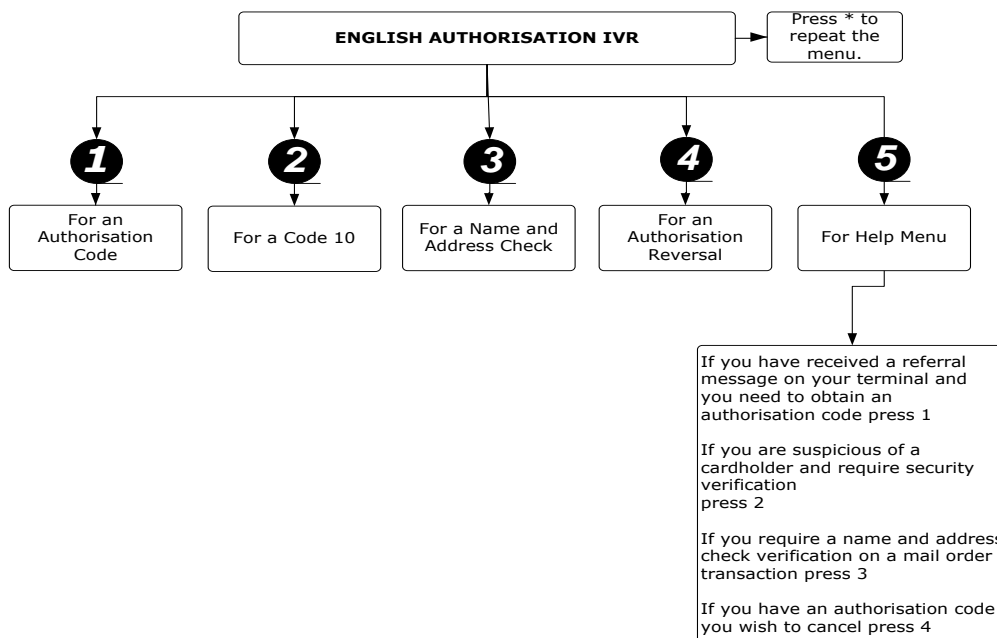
ENGLISH AUTHORISATION IVR

Press * to repeat the menu.

1

2

3

4

5

For an Authorisation Code

For a Code 10

For a Name and Address Check

For an Authorisation Reversal

For Help Menu

If you have received a referral message on your terminal and you need to obtain an authorisation code press 1

If you are suspicious of a cardholder and require security verification press 2

If you require a name and address check verification on a mail order transaction press 3

If you have an authorisation code you wish to cancel press 4